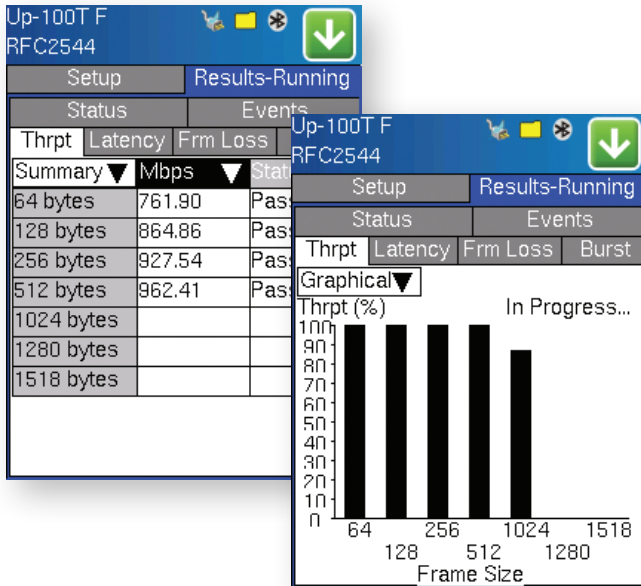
Up-100T F
RFC2544

Setup | Results-Running

Status | Events

Thrpt | Latency | Frm Loss

| Summary ▼ | Mbps ▼ | Stat |
|---|---|---|
| 64 bytes | 761.90 | Pas |
| 128 bytes | 864.86 | Pas |
| 256 bytes | 927.54 | Pas |
| 512 bytes | 962.41 | Pas |
| 1024 bytes | | |
| 1280 bytes | | |
| 1518 bytes | | |

Up-100T F
RFC2544

Setup | Results-Running

Status | Events

Thrpt | Latency | Frm Loss | Burst

Graphical▼

Thrpt (%) In Progress...

100
90
80
70
60
50
40
30
20
10
0

64 128 256 512 1024 1280 1518

Frame Size